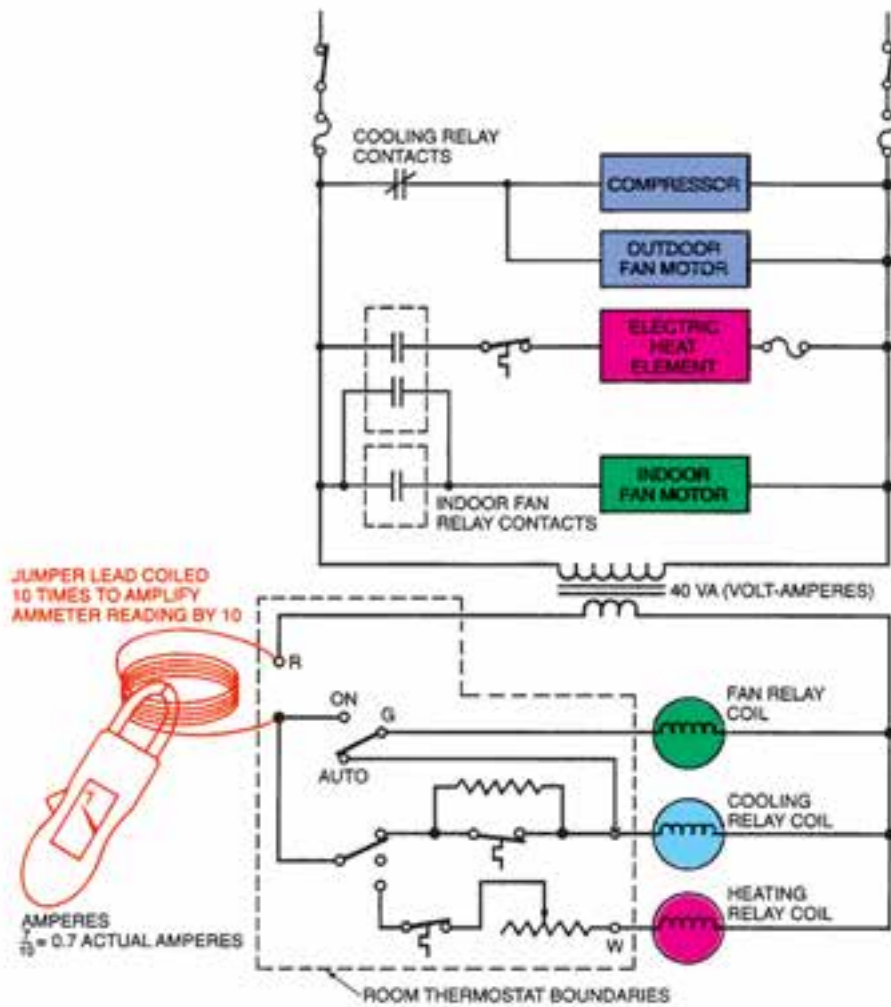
COOLING RELAY CONTACTS

COMPRESSOR

OUTDOOR FAN MOTOR

ELECTRIC HEAT ELEMENT

INDOOR FAN MOTOR

INDOOR FAN RELAY CONTACTS

JUMPER LEAD COILED 10 TIMES TO AMPLIFY AMMETER READING BY 10

40 VA (VOLT-AMPERES)

R

ON

G

AUTO

FAN RELAY COIL

COOLING RELAY COIL

HEATING RELAY COIL

W

7

AMPERES $\frac{7}{10}$ = 0.7 ACTUAL AMPERES

ROOM THERMOSTAT BOUNDARIES